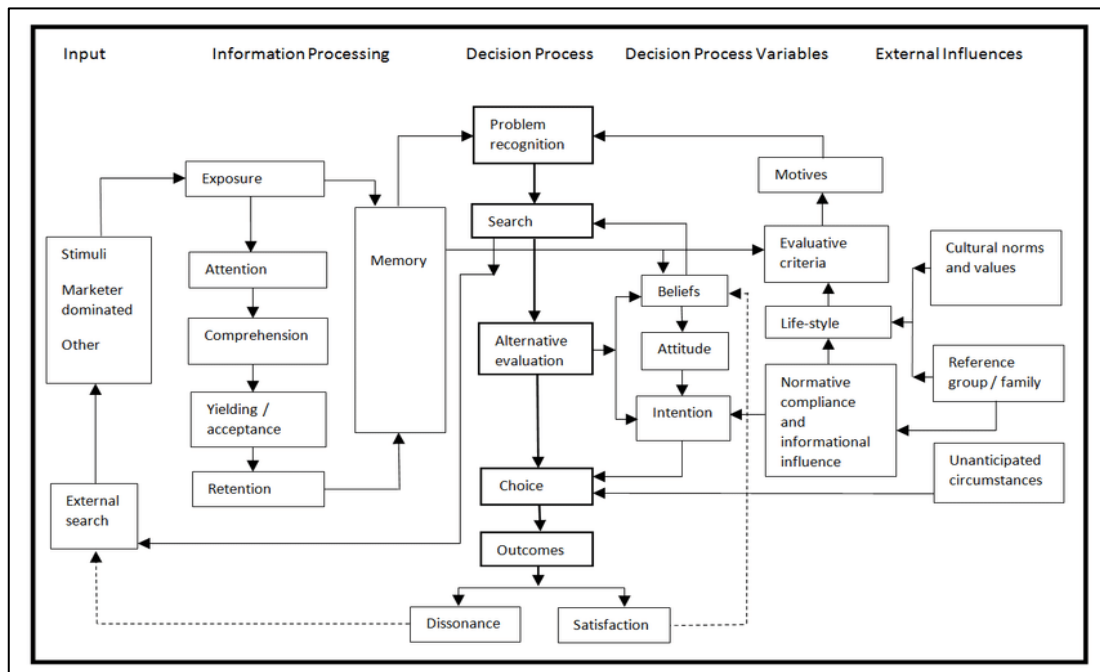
Input

Information Processing

Decision Process

Decision Process Variables

External Influences

Problem recognition

Motives

Exposure

Memory

Search

Stimuli

Marketer dominated

Other

Evaluative criteria

Cultural norms and values

Attention

Beliefs

Life-style

Comprehension

Alternative evaluation

Attitude

Reference group / family

Normative compliance and informational influence

Yielding / acceptance

Intention

Retention

Unanticipated circumstances

Choice

External search

Outcomes

Dissonance

Satisfaction